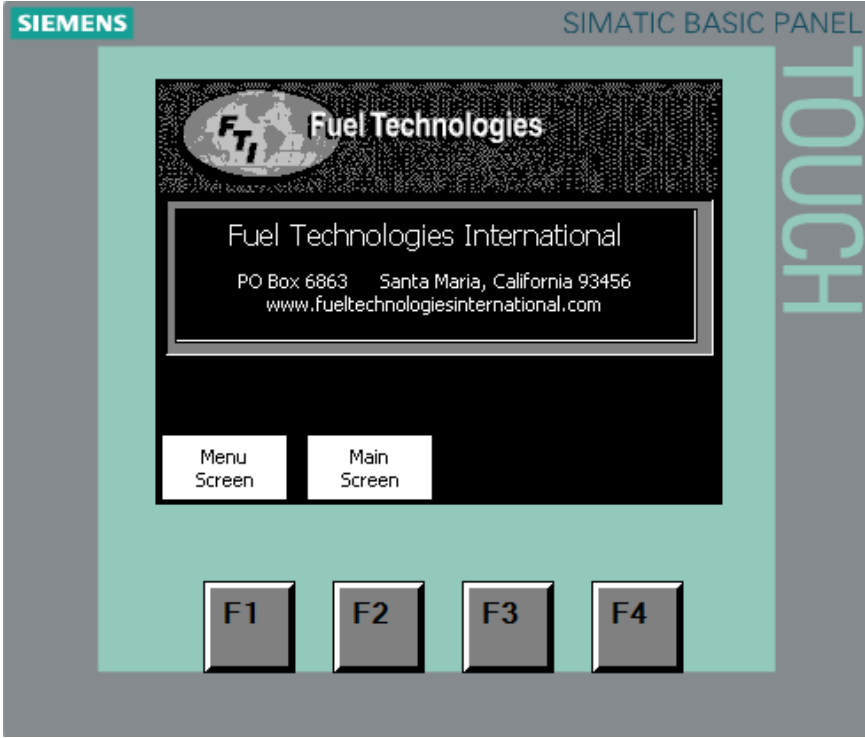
SIEMENS

SIMATIC BASIC PANEL

TOUCH

FTI Fuel Technologies

Fuel Technologies International

PO Box 6863 Santa Maria, California 93456
www.fueltechnologiesinternational.com

Menu Screen

Main Screen

F1

F2

F3

F4